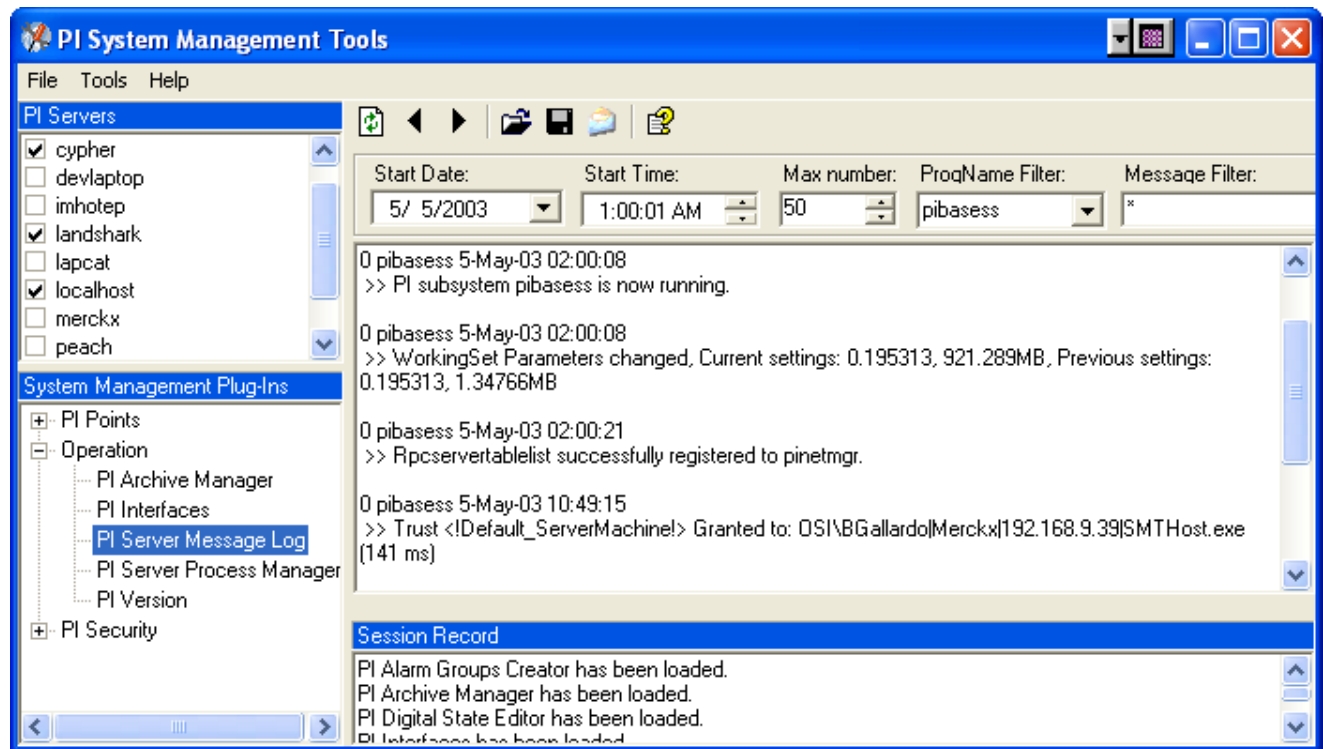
PI System Management Tools

File Tools Help

PI Servers

cypher
devlaptop
imhotep
landshark
lapcat
localhost
merckx
peach

System Management Plug-Ins

PI Points
Operation
PI Archive Manager
PI Interfaces
PI Server Message Log
PI Server Process Manager
PI Version
PI Security

Start Date: 5/ 5/2003
Start Time: 1:00:01 AM
Max number: 50
ProgName Filter: pibasess
Message Filter: *

0 pibasess 5-May-03 02:00:08
>> PI subsystem pibasess is now running.

0 pibasess 5-May-03 02:00:08
>> WorkingSet Parameters changed, Current settings: 0.195313, 921.289MB, Previous settings: 0.195313, 1.34766MB

0 pibasess 5-May-03 02:00:21
>> Rpcservertablelist successfully registered to pinetmgr.

0 pibasess 5-May-03 10:49:15
>> Trust <!Default_ServerMachine!> Granted to: OSI\BGallardo|Merckx|192.168.9.39|SMTHost.exe (141 ms)

Session Record

PI Alarm Groups Creator has been loaded.
PI Archive Manager has been loaded.
PI Digital State Editor has been loaded.
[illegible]